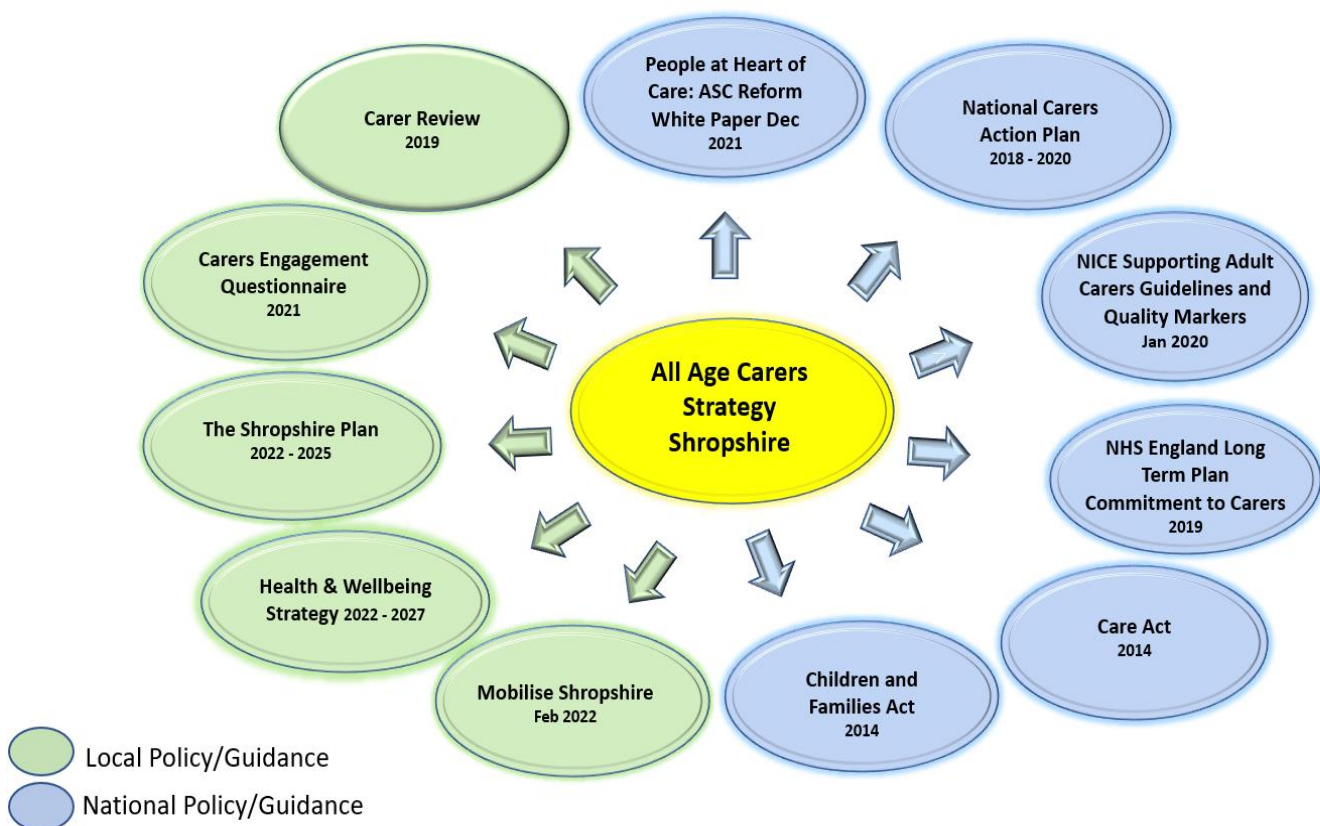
People at Heart of Care: ASC Reform White Paper Dec
2021

Carer Review
2019

National Carers Action Plan
2018 - 2020

Carers Engagement Questionnaire
2021

NICE Supporting Adult Carers Guidelines and Quality Markers
Jan 2020

All Age Carers Strategy Shropshire

The Shropshire Plan
2022 - 2025

NHS England Long Term Plan Commitment to Carers
2019

Health & Wellbeing Strategy 2022 - 2027

Care Act
2014

Mobilise Shropshire
Feb 2022

Children and Families Act
2014

Local Policy/Guidance

National Policy/Guidance